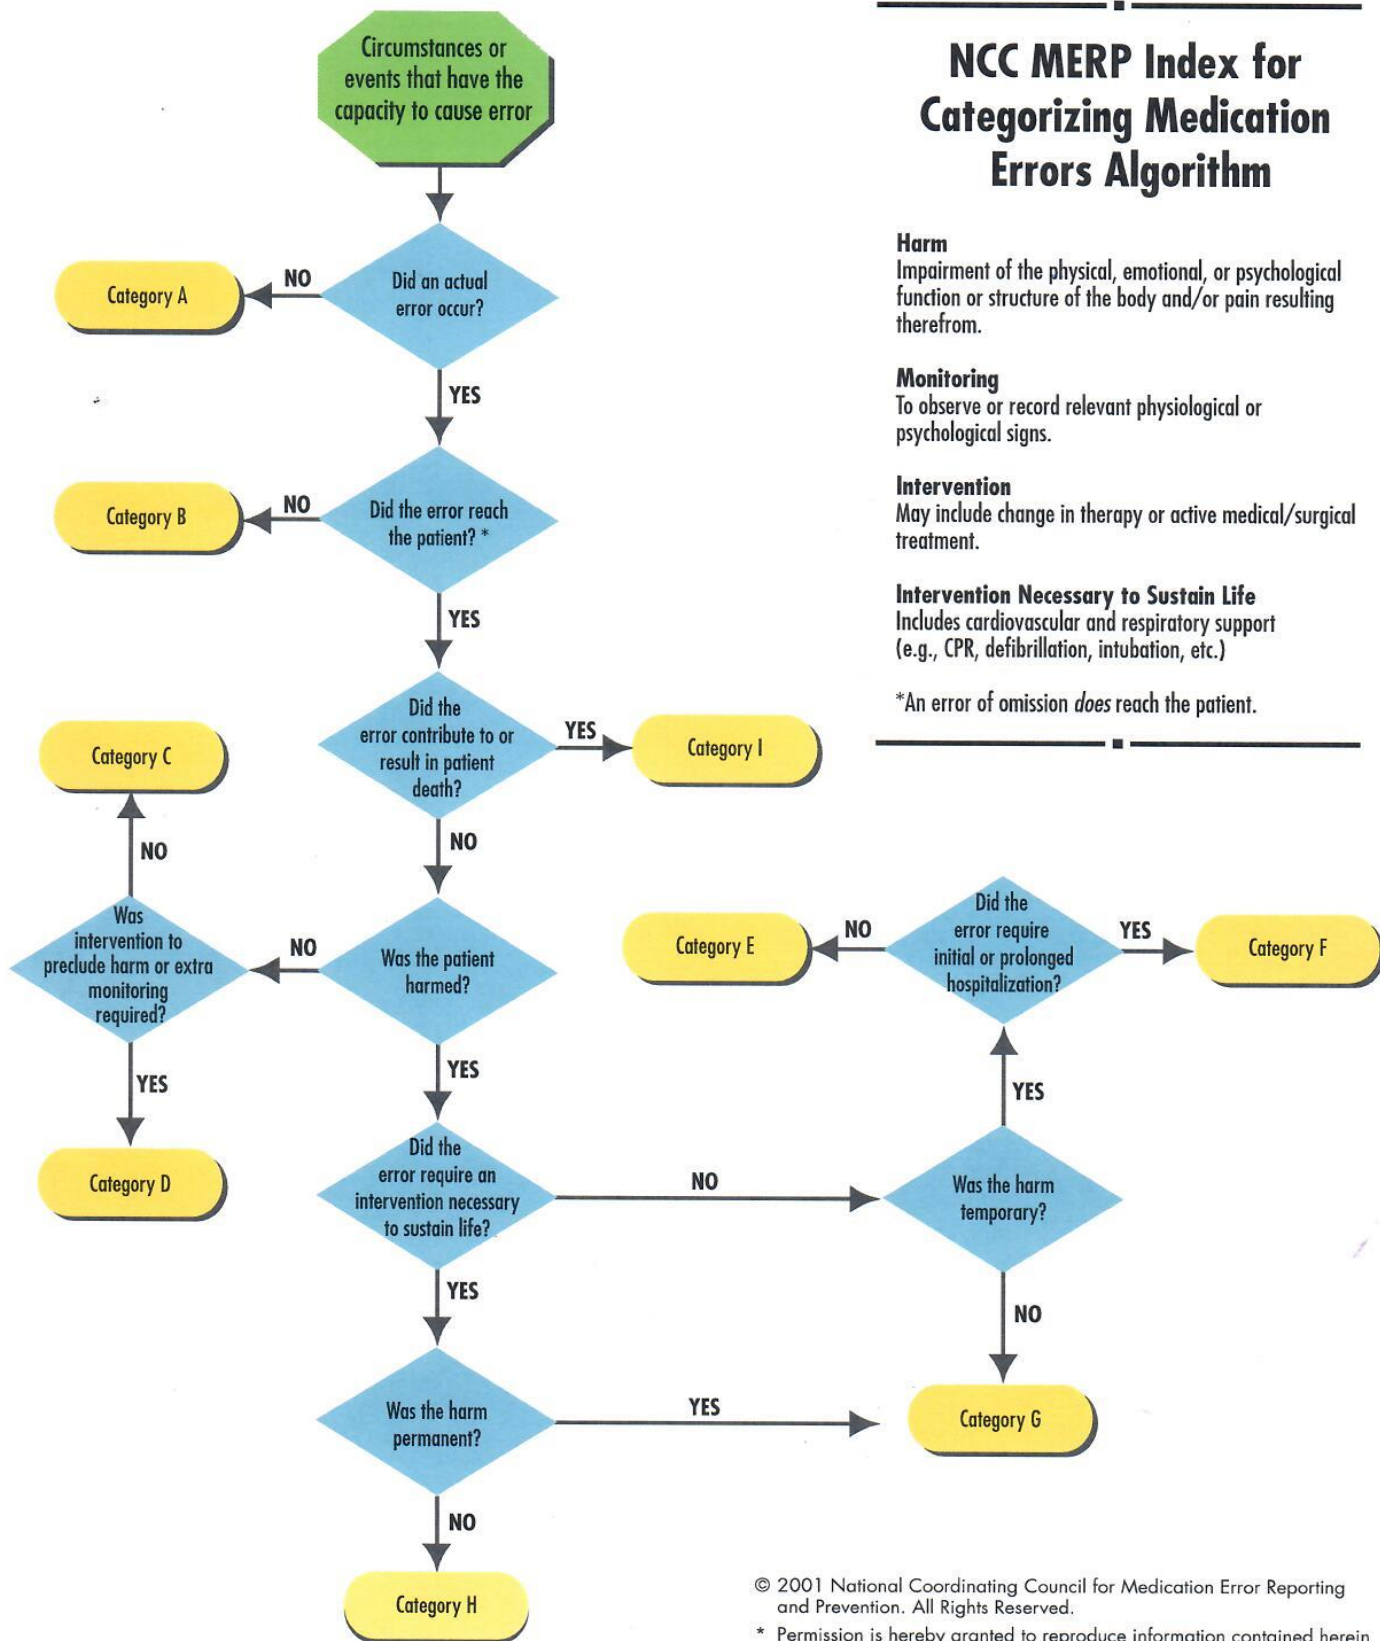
NCC MERP Index for Categorizing Medication Errors Algorithm

Harm
Impairment of the physical, emotional, or psychological function or structure of the body and/or pain resulting therefrom.

Monitoring
To observe or record relevant physiological or psychological signs.

Intervention
May include change in therapy or active medical/surgical treatment.

Intervention Necessary to Sustain Life
Includes cardiovascular and respiratory support (e.g., CPR, defibrillation, intubation, etc.)

*An error of omission does reach the patient.

Circumstances or events that have the capacity to cause error

Did an actual error occur?

NO

Category A

YES

Did the error reach the patient? *

NO

Category B

YES

Did the error contribute to or result in patient death?

YES

Category I

NO

Was the patient harmed?

NO

Was intervention to preclude harm or extra monitoring required?

NO

Category C

YES

Category D

YES

Did the error require an intervention necessary to sustain life?

NO

Was the harm temporary?

YES

Did the error require initial or prolonged hospitalization?

NO

Category E

YES

Category F

NO

Category G

YES

Was the harm permanent?

YES

NO

Category H

© 2001 National Coordinating Council for Medication Error Reporting and Prevention. All Rights Reserved.

* Permission is hereby granted to reproduce information contained herein